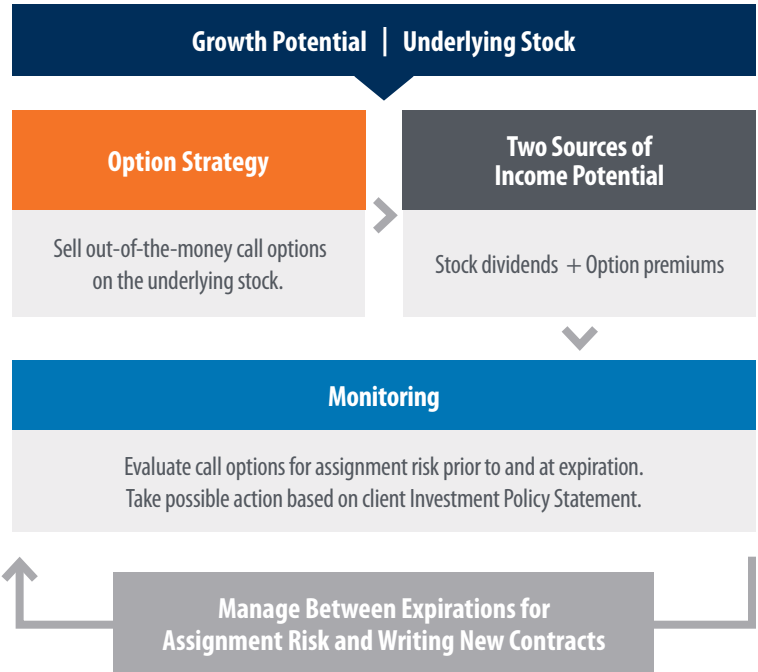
Growth Potential | Underlying Stock

Option Strategy

Sell out-of-the-money call options on the underlying stock.

Two Sources of Income Potential

Stock dividends + Option premiums

Monitoring

Evaluate call options for assignment risk prior to and at expiration. Take possible action based on client Investment Policy Statement.

Manage Between Expirations for Assignment Risk and Writing New Contracts